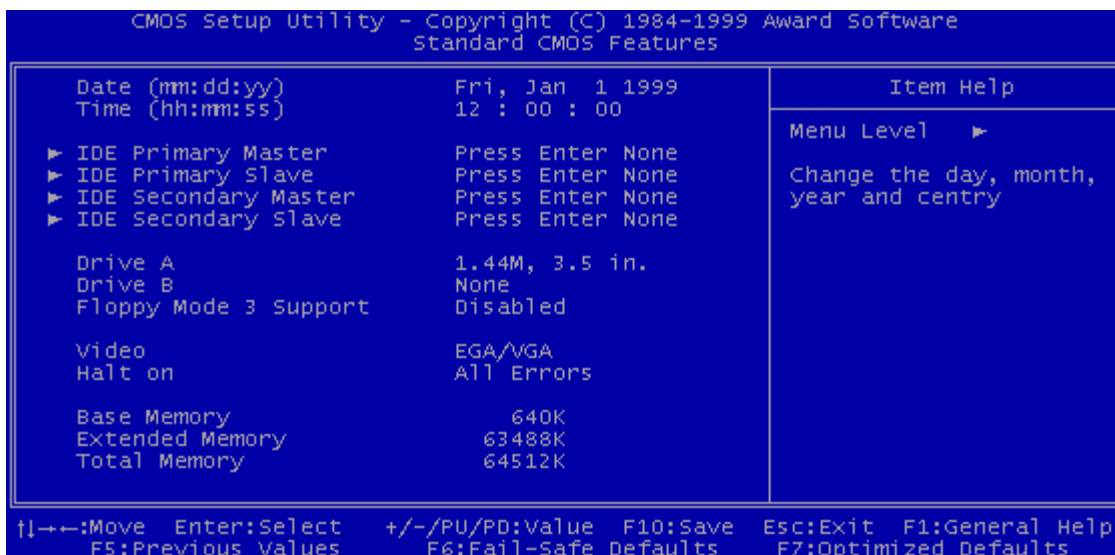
CMOS Setup Utility - Copyright (C) 1984-1999 Award Software
Standard CMOS Features

| | | |
|---|---|---|
| Date (mm:dd:yy) | Fri, Jan 1 1999 | Item Help |
| Time (hh:mm:ss) | 12 : 00 : 00 | Menu Level ► |
| ► IDE Primary Master | Press Enter None | Change the day, month, year and centry |
| ► IDE Primary Slave | Press Enter None | |
| ► IDE Secondary Master | Press Enter None | |
| ► IDE Secondary Slave | Press Enter None | |
| Drive A | 1.44M, 3.5 in. | |
| Drive B | None | |
| Floppy Mode 3 Support | Disabled | |
| Video | EGA/VGA | |
| Halt on | All Errors | |
| Base Memory | 640K | |
| Extended Memory | 63488K | |
| Total Memory | 64512K | |

↑↓→←:Move Enter:Select +/-/PU/PD:Value F10:Save Esc:Exit F1:General Help
F5:Previous Values F6:Fail-Safe Defaults F7:Optimized Defaults